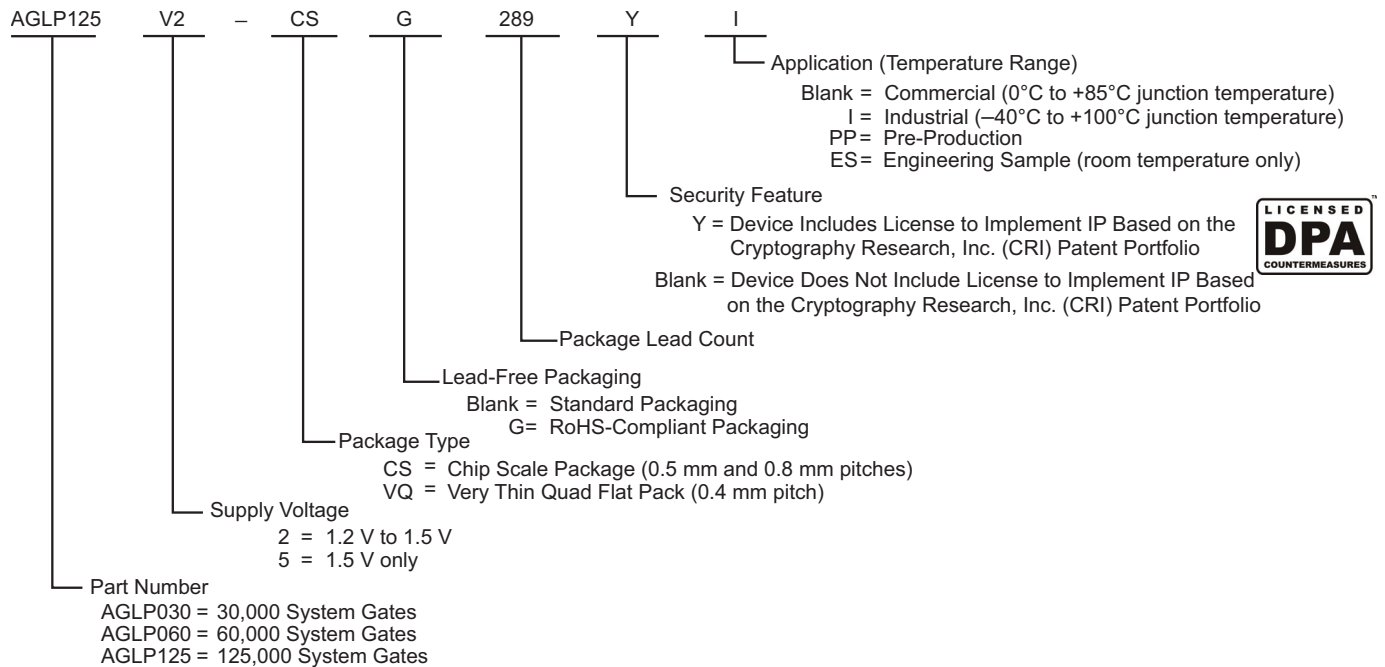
AGLP125 V2 – CS G 289 Y I

Application (Temperature Range)
Blank = Commercial (0°C to +85°C junction temperature)
I = Industrial (–40°C to +100°C junction temperature)
PP= Pre-Production
ES= Engineering Sample (room temperature only)

Security Feature
Y = Device Includes License to Implement IP Based on the Cryptography Research, Inc. (CRI) Patent Portfolio

LICENSED DPA COUNTERMEASURES ™

Blank = Device Does Not Include License to Implement IP Based on the Cryptography Research, Inc. (CRI) Patent Portfolio

Package Lead Count

Lead-Free Packaging
Blank = Standard Packaging
G= RoHS-Compliant Packaging

Package Type
CS = Chip Scale Package (0.5 mm and 0.8 mm pitches)
VQ = Very Thin Quad Flat Pack (0.4 mm pitch)

Supply Voltage
2 = 1.2 V to 1.5 V
5 = 1.5 V only

Part Number
AGLP030 = 30,000 System Gates
AGLP060 = 60,000 System Gates
AGLP125 = 125,000 System Gates